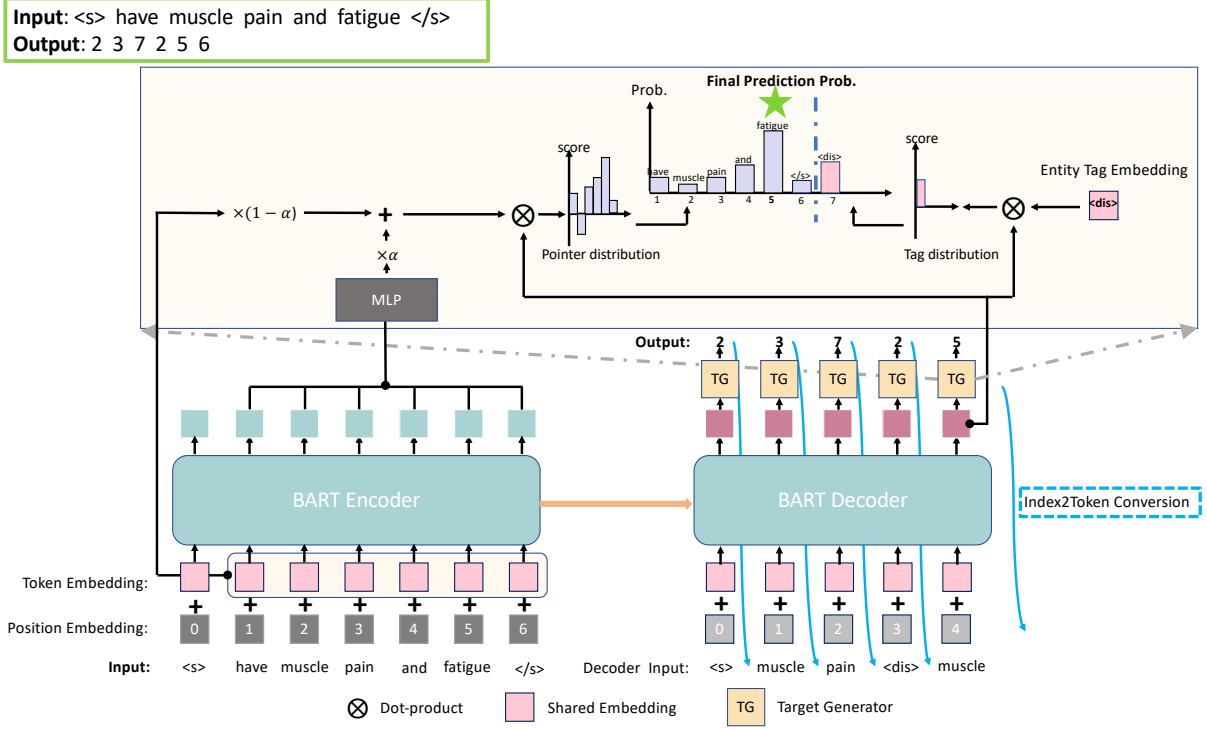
**Input**: <s> have muscle pain and fatigue </s>
**Output**: 2 3 7 2 5 6

Final Prediction Prob.

Prob.

score

have muscle pain and fatigue </s> <dis>

1 2 3 4 5 6 7

score

Entity Tag Embedding

$\times(1-\alpha)$

+

$\times\alpha$

<dis>

Pointer distribution

Tag distribution

MLP

Output: 2 3 7 2 5

TG TG TG TG TG

BART Encoder

BART Decoder

Index2Token Conversion

Token Embedding:

Position Embedding: 0 1 2 3 4 5 6

Input: <s> have muscle pain and fatigue </s>

0 1 2 3 4

Decoder Input: <s> muscle pain <dis> muscle

Dot-product Shared Embedding TG Target Generator